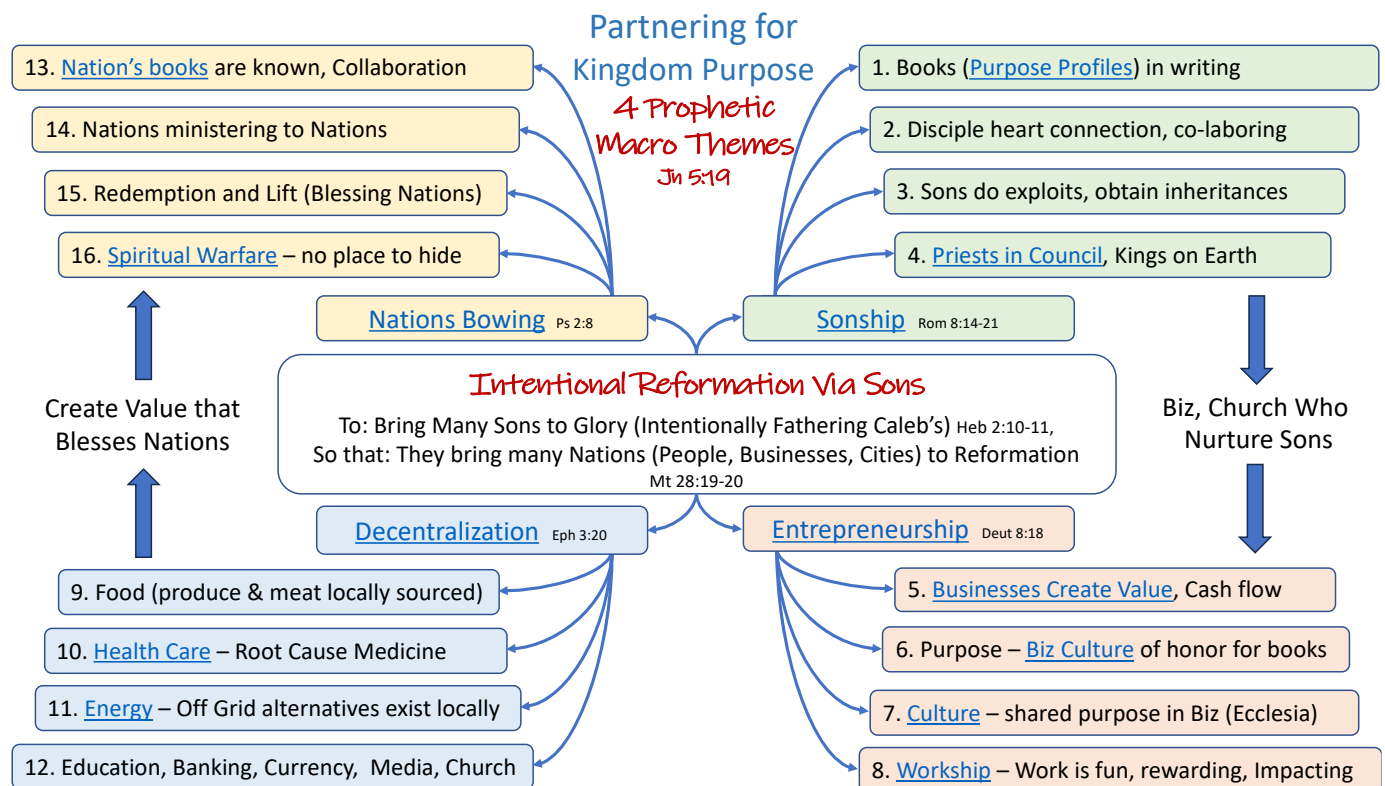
Partnering for Kingdom Purpose

4 Prophetic Macro Themes

Jn 5:19

13. Nation's books are known, Collaboration

14. Nations ministering to Nations

15. Redemption and Lift (Blessing Nations)

16. Spiritual Warfare – no place to hide

Nations Bowing Ps 2:8

1. Books (Purpose Profiles) in writing

2. Disciple heart connection, co-laboring

3. Sons do exploits, obtain inheritances

4. Priests in Council, Kings on Earth

Sonship Rom 8:14-21

Create Value that Blesses Nations

Intentional Reformation Via Sons

To: Bring Many Sons to Glory (Intentionally Fathering Caleb's) Heb 2:10-11,
So that: They bring many Nations (People, Businesses, Cities) to Reformation Mt 28:19-20

Biz, Church Who Nurture Sons

Decentralization Eph 3:20

9. Food (produce & meat locally sourced)

10. Health Care – Root Cause Medicine

11. Energy – Off Grid alternatives exist locally

12. Education, Banking, Currency, Media, Church

Entrepreneurship Deut 8:18

5. Businesses Create Value, Cash flow

6. Purpose – Biz Culture of honor for books

7. Culture – shared purpose in Biz (Ecclesia)

8. Workship – Work is fun, rewarding, Impacting